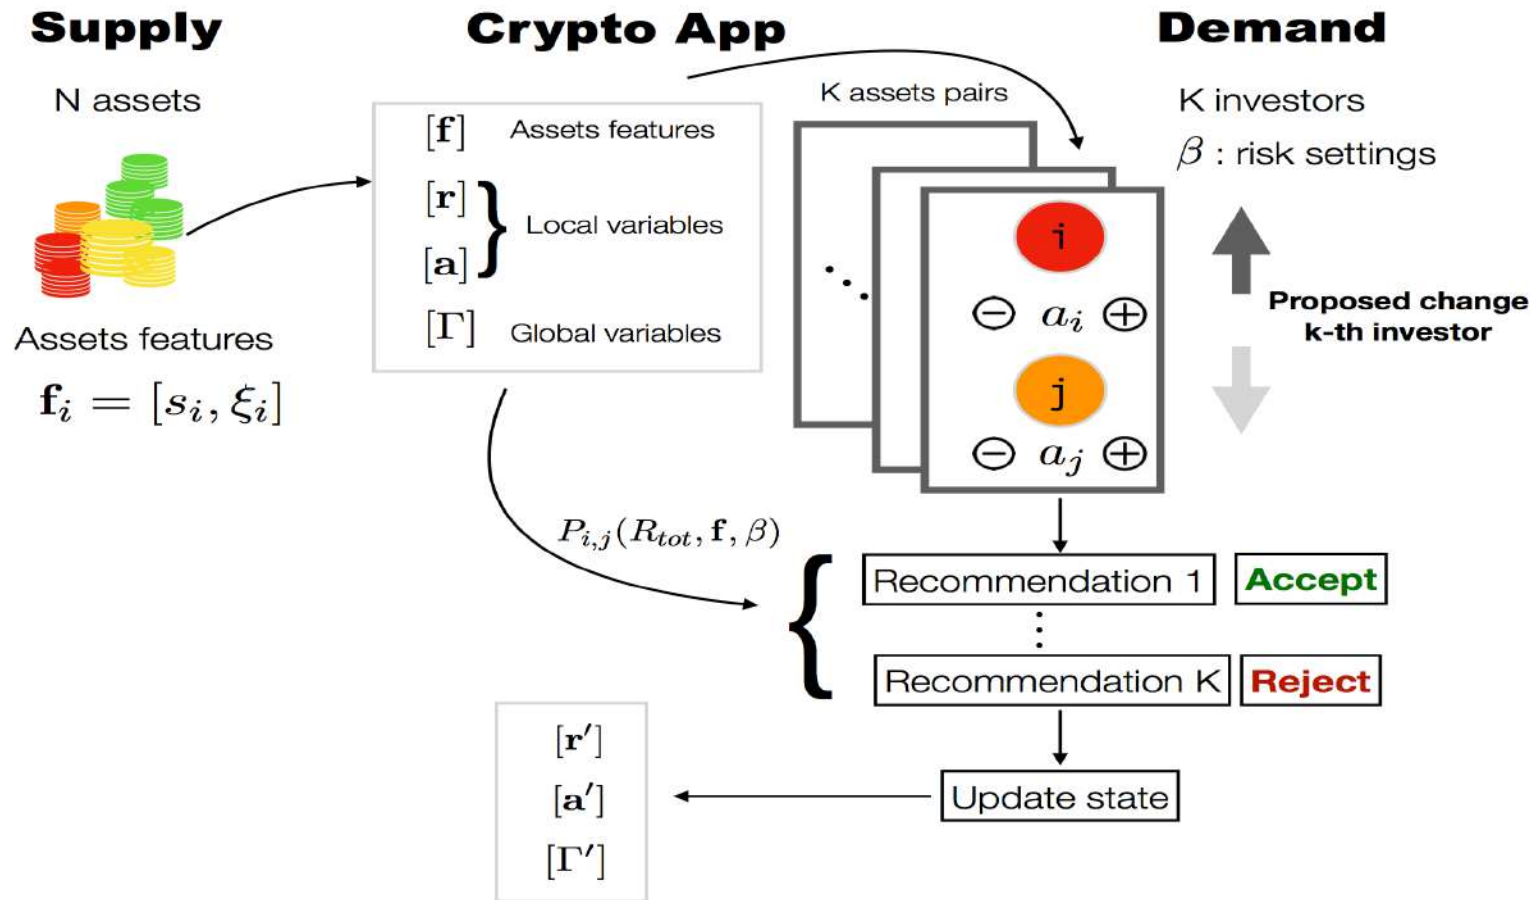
Supply

N assets

Assets features

$\mathbf{f}_i = [s_i, \xi_i]$

Crypto App

$[\mathbf{f}]$ Assets features

$[\mathbf{r}]$

$[\mathbf{a}]$

Local variables

$[\Gamma]$ Global variables

K assets pairs

...

i

$\ominus$ $a_i$ $\oplus$

j

$\ominus$ $a_j$ $\oplus$

Demand

K investors

$\beta$ : risk settings

Proposed change k-th investor

$P_{i,j}(R_{tot}, \mathbf{f}, \beta)$

Recommendation 1

Accept

⋮

Recommendation K

Reject

Update state

$[\mathbf{r}']$

$[\mathbf{a}']$

$[\Gamma']$